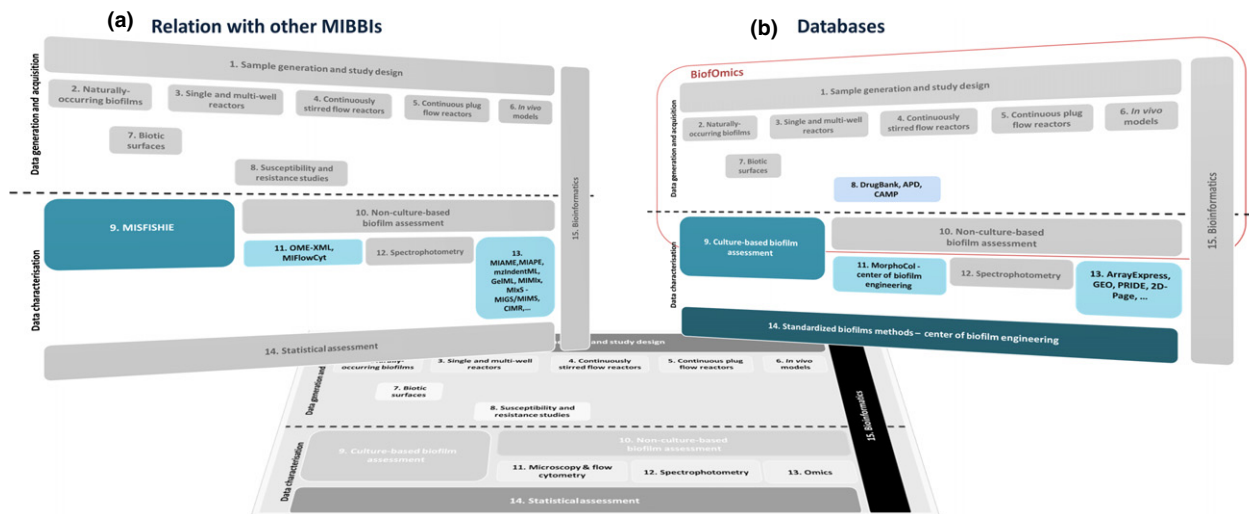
(a) Relation with other MIBBIs

Data generation and acquisition

1. Sample generation and study design

2. Naturally-occurring biofilms

3. Single and multi-well reactors

4. Continuously stirred flow reactors

5. Continuous plug flow reactors

6. In vivo models

7. Biotic surfaces

8. Susceptibility and resistance studies

Data characterisation

9. MISFISHIE

10. Non-culture-based biofilm assessment

11. OME-XML, MIFlowCyt

12. Spectrophotometry

13. MIAME,MIAPE, mzIndentML, GelML, MIMIx, MIxS - MIGS/MIMS, CIMR,...

15. Bioinformatics

14. Statistical assessment

(b) Databases

BiofOmics

1. Sample generation and study design

Data generation and acquisition

2. Naturally-occurring biofilms

3. Single and multi-well reactors

4. Continuously stirred flow reactors

5. Continuous plug flow reactors

6. In vivo models

7. Biotic surfaces

8. DrugBank, APD, CAMP

Data characterisation

9. Culture-based biofilm assessment

10. Non-culture-based biofilm assessment

11. MorphoCol - center of biofilm engineering

12. Spectrophotometry

13. ArrayExpress, GEO, PRIDE, 2D-Page, ...

15. Bioinformatics

14. Standardized biofilms methods – center of biofilm engineering

and study design

Data generation and acquisition

occurring biofilms

3. Single and multi-well reactors

4. Continuously stirred flow reactors

5. Continuous plug flow reactors

6. In vivo models

7. Biotic surfaces

8. Susceptibility and resistance studies

Data characterisation

9. Culture-based biofilm assessment

10. Non-culture-based biofilm assessment

11. Microscopy & flow cytometry

12. Spectrophotometry

13. Omics

15. Bioinformatics

14. Statistical assessment